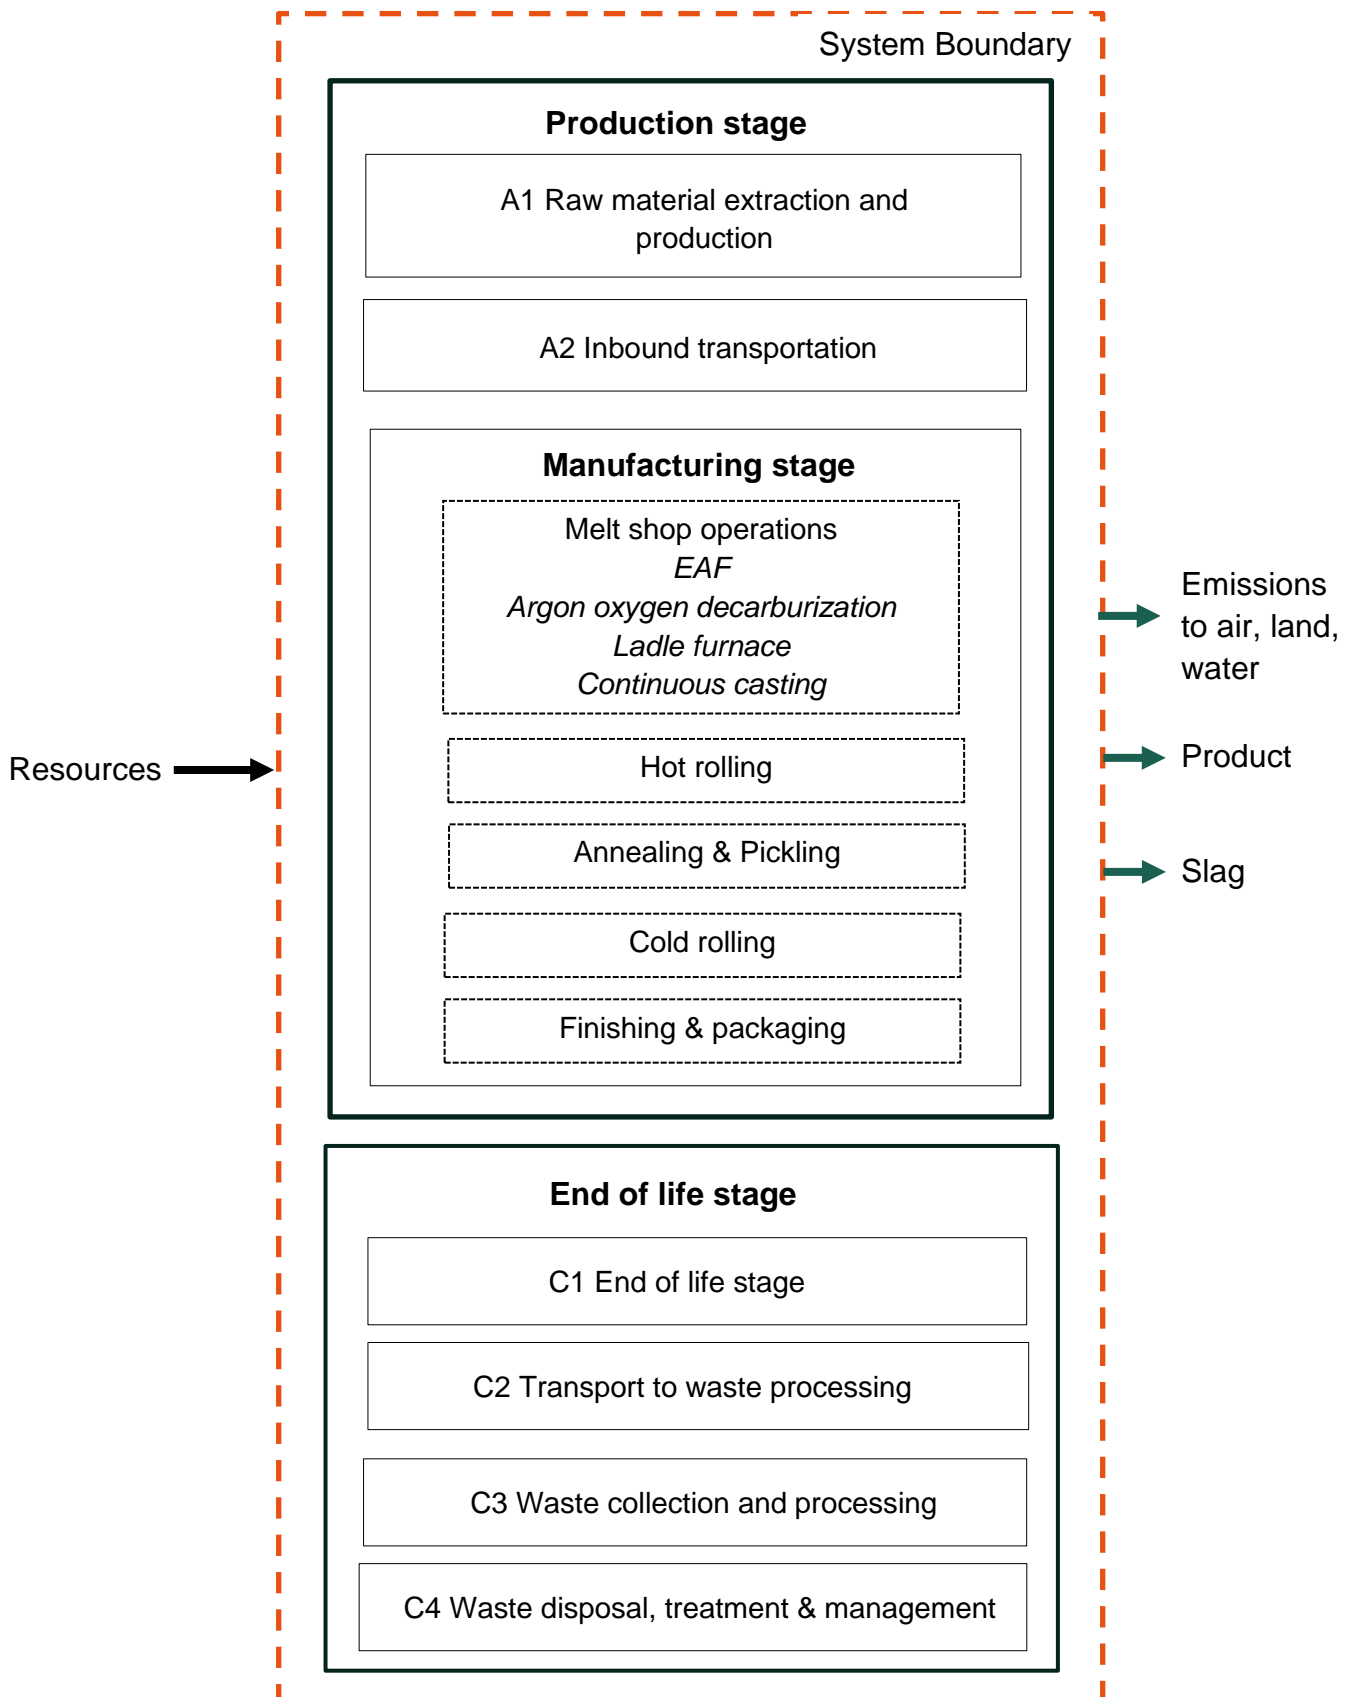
System Boundary

Production stage

A1 Raw material extraction and production

A2 Inbound transportation

Manufacturing stage

Melt shop operations
*EAF*
*Argon oxygen decarburization*
*Ladle furnace*
*Continuous casting*

Hot rolling

Annealing & Pickling

Cold rolling

Finishing & packaging

Resources

Emissions to air, land, water

Product

Slag

End of life stage

C1 End of life stage

C2 Transport to waste processing

C3 Waste collection and processing

C4 Waste disposal, treatment & management